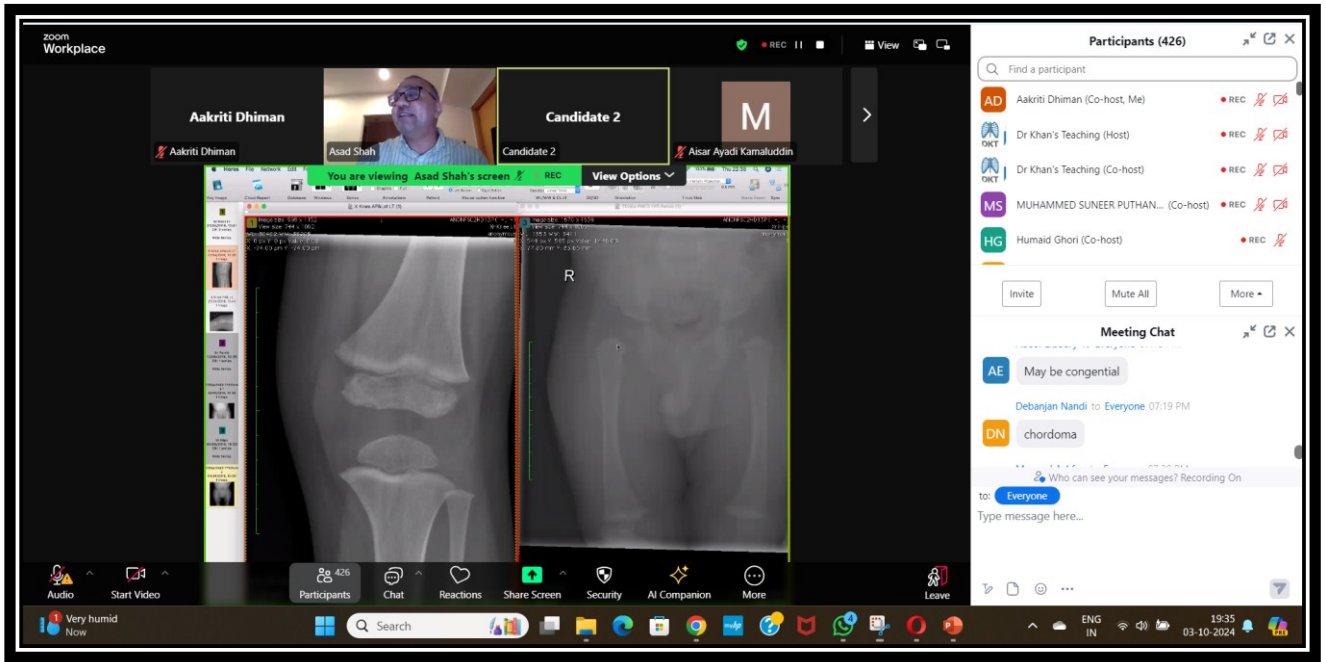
zoom
Workplace

REC

View

Aakriti Dhiman

Aakriti Dhiman

Asad Shah

Candidate 2

Candidate 2

M

Aisar Ayadi Kamaluddin

You are viewing Asad Shah's screen REC

View Options

R

Participants (426)

Find a participant

AD Aakriti Dhiman (Co-host, Me) REC

OKT Dr Khan's Teaching (Host) REC

OKT Dr Khan's Teaching (Co-host) REC

MS MUHAMMED SUNEER PUTHAN... (Co-host) REC

HG Humaid Ghori (Co-host) REC

Invite

Mute All

More

Meeting Chat

AE May be congential

Debanjan Nandi to Everyone 07:19 PM

DN chordoma

Who can see your messages? Recording On

to: Everyone

Type message here...

Audio

Start Video

426
Participants

Chat

Reactions

Share Screen

Security

AI Companion

More

Leave

Very humid
Now

Search

ENG
IN

19:35
03-10-2024